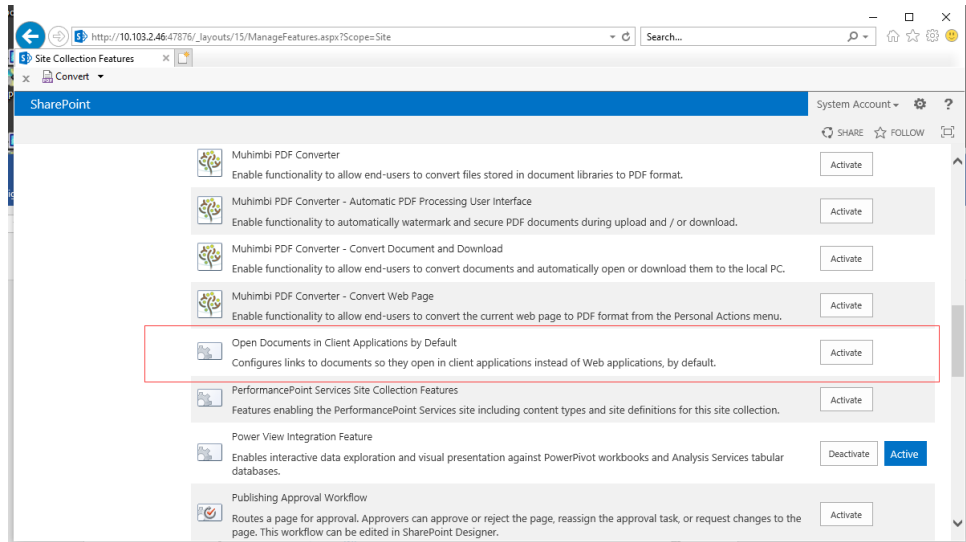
http://10.103.2.46:47876/_layouts/15/ManageFeatures.aspx?Scope=Site

Search...

Site Collection Features

Convert

SharePoint

System Account

?

SHARE FOLLOW

Muhimbi PDF Converter
Enable functionality to allow end-users to convert files stored in document libraries to PDF format.
Activate

Muhimbi PDF Converter - Automatic PDF Processing User Interface
Enable functionality to automatically watermark and secure PDF documents during upload and / or download.
Activate

Muhimbi PDF Converter - Convert Document and Download
Enable functionality to allow end-users to convert documents and automatically open or download them to the local PC.
Activate

Muhimbi PDF Converter - Convert Web Page
Enable functionality to allow end-users to convert the current web page to PDF format from the Personal Actions menu.
Activate

Open Documents in Client Applications by Default
Configures links to documents so they open in client applications instead of Web applications, by default.
Activate

PerformancePoint Services Site Collection Features
Features enabling the PerformancePoint Services site including content types and site definitions for this site collection.
Activate

Power View Integration Feature
Enables interactive data exploration and visual presentation against PowerPivot workbooks and Analysis Services tabular databases.
Deactivate Active

Publishing Approval Workflow
Routes a page for approval. Approvers can approve or reject the page, reassign the approval task, or request changes to the page. This workflow can be edited in SharePoint Designer.
Activate